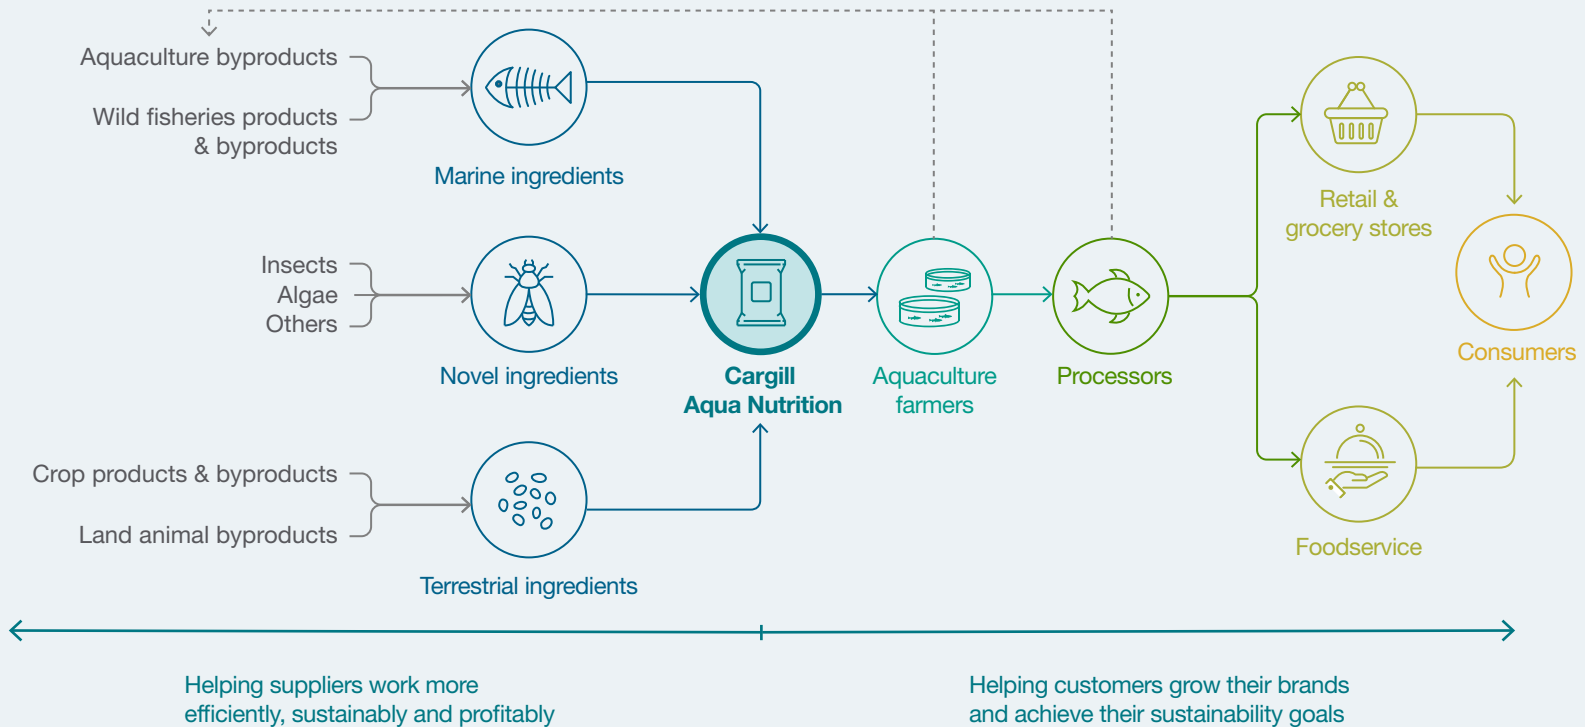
Aquaculture byproducts

Wild fisheries products & byproducts

Marine ingredients

Insects
Algae
Others

Novel ingredients

Cargill Aqua Nutrition

Aquaculture farmers

Processors

Retail & grocery stores

Consumers

Foodservice

Crop products & byproducts

Land animal byproducts

Terrestrial ingredients

Helping suppliers work more efficiently, sustainably and profitably

Helping customers grow their brands and achieve their sustainability goals